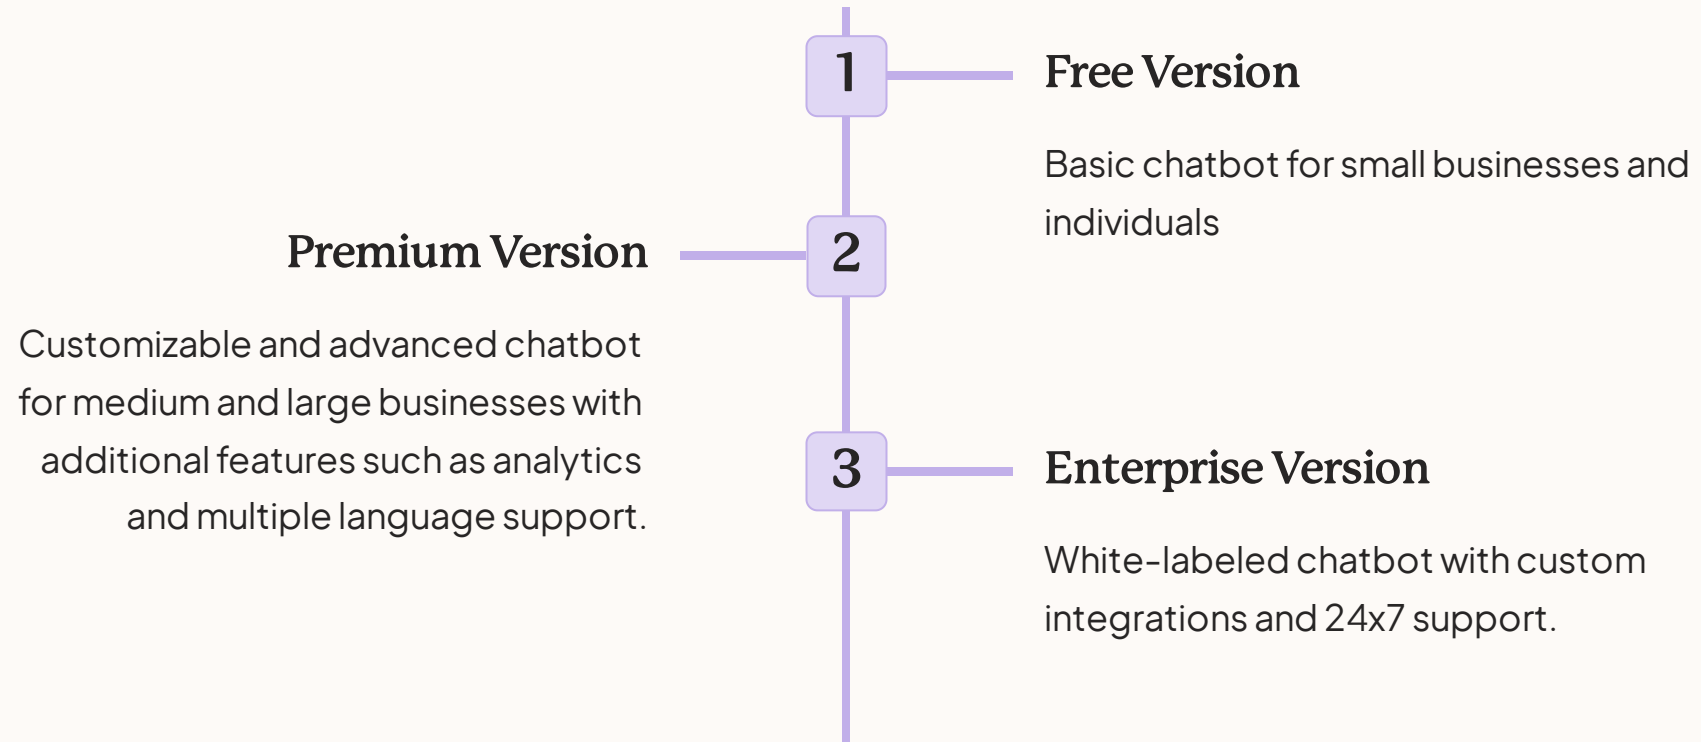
1

Free Version

Basic chatbot for small businesses and individuals

2

Premium Version

Customizable and advanced chatbot for medium and large businesses with additional features such as analytics and multiple language support.

3

Enterprise Version

White-labeled chatbot with custom integrations and 24x7 support.